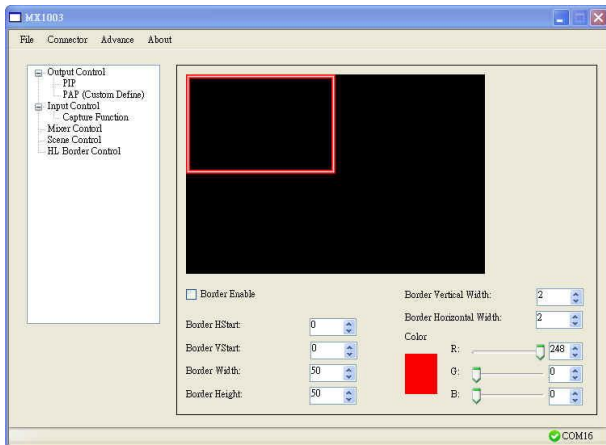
MX1003

File Connector Advance About

Output Control
PIP
PAP (Custom Define)
Input Control
Capture Function
Mixer Control
Scene Control
HL Border Control

Border Enable

Border HStart: 0

Border VStart: 0

Border Width: 50

Border Height: 50

Border Vertical Width: 2

Border Horizontal Width: 2

Color

R: 248

G: 0

B: 0

COM16